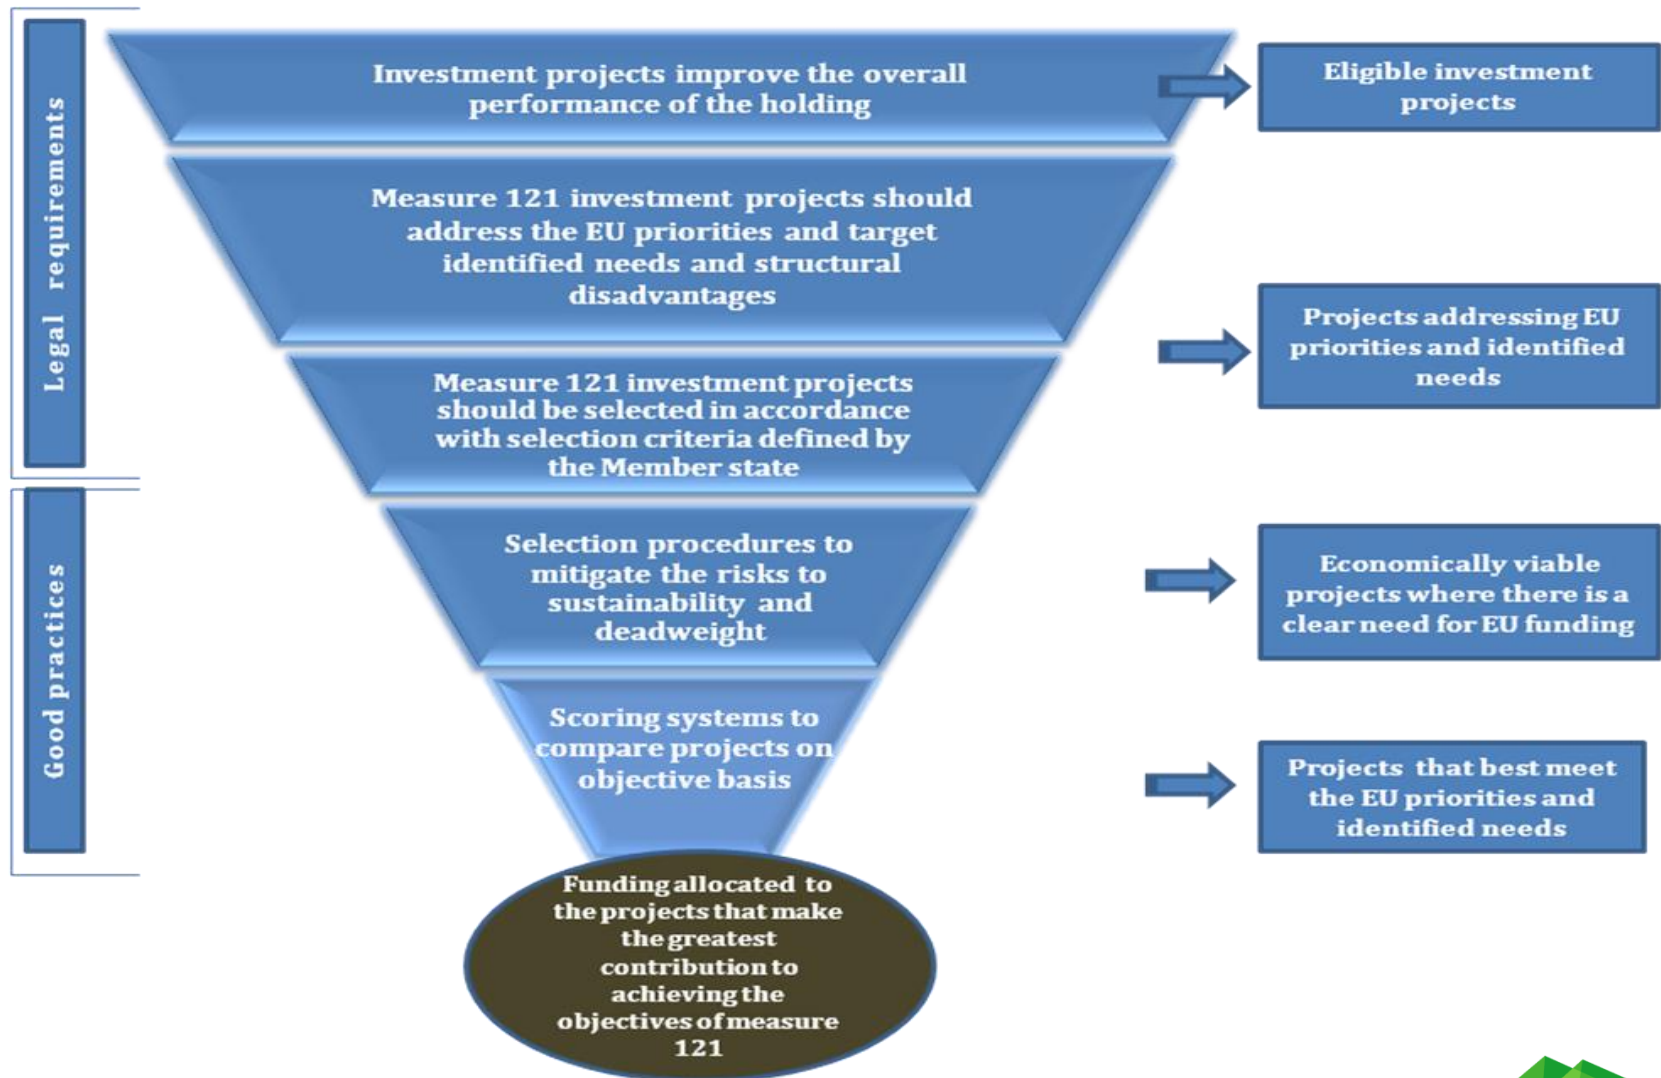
Legal requirements

Good practices

Investment projects improve the overall performance of the holding

Eligible investment projects

Measure 121 investment projects should address the EU priorities and target identified needs and structural disadvantages

Projects addressing EU priorities and identified needs

Measure 121 investment projects should be selected in accordance with selection criteria defined by the Member state

Selection procedures to mitigate the risks to sustainability and deadweight

Economically viable projects where there is a clear need for EU funding

Scoring systems to compare projects on objective basis

Projects that best meet the EU priorities and identified needs

Funding allocated to the projects that make the greatest contribution to achieving the objectives of measure 121